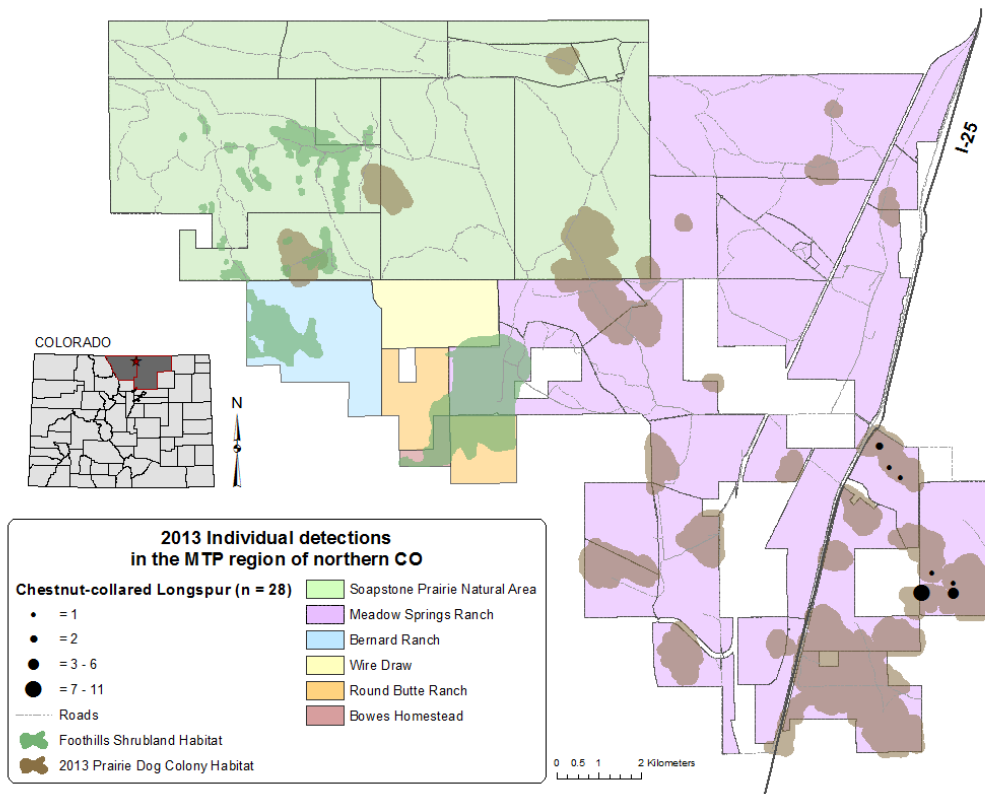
I-25

COLORADO

N

2013 Individual detections
in the MTP region of northern CO

Chestnut-collared Longspur (n = 28)

= 1

= 2

= 3 - 6

= 7 - 11

Roads

Foothills Shrubland Habitat

2013 Prairie Dog Colony Habitat

Soapstone Prairie Natural Area

Meadow Springs Ranch

Bernard Ranch

Wire Draw

Round Butte Ranch

Bowes Homestead

0 0.5 1 2 Kilometers